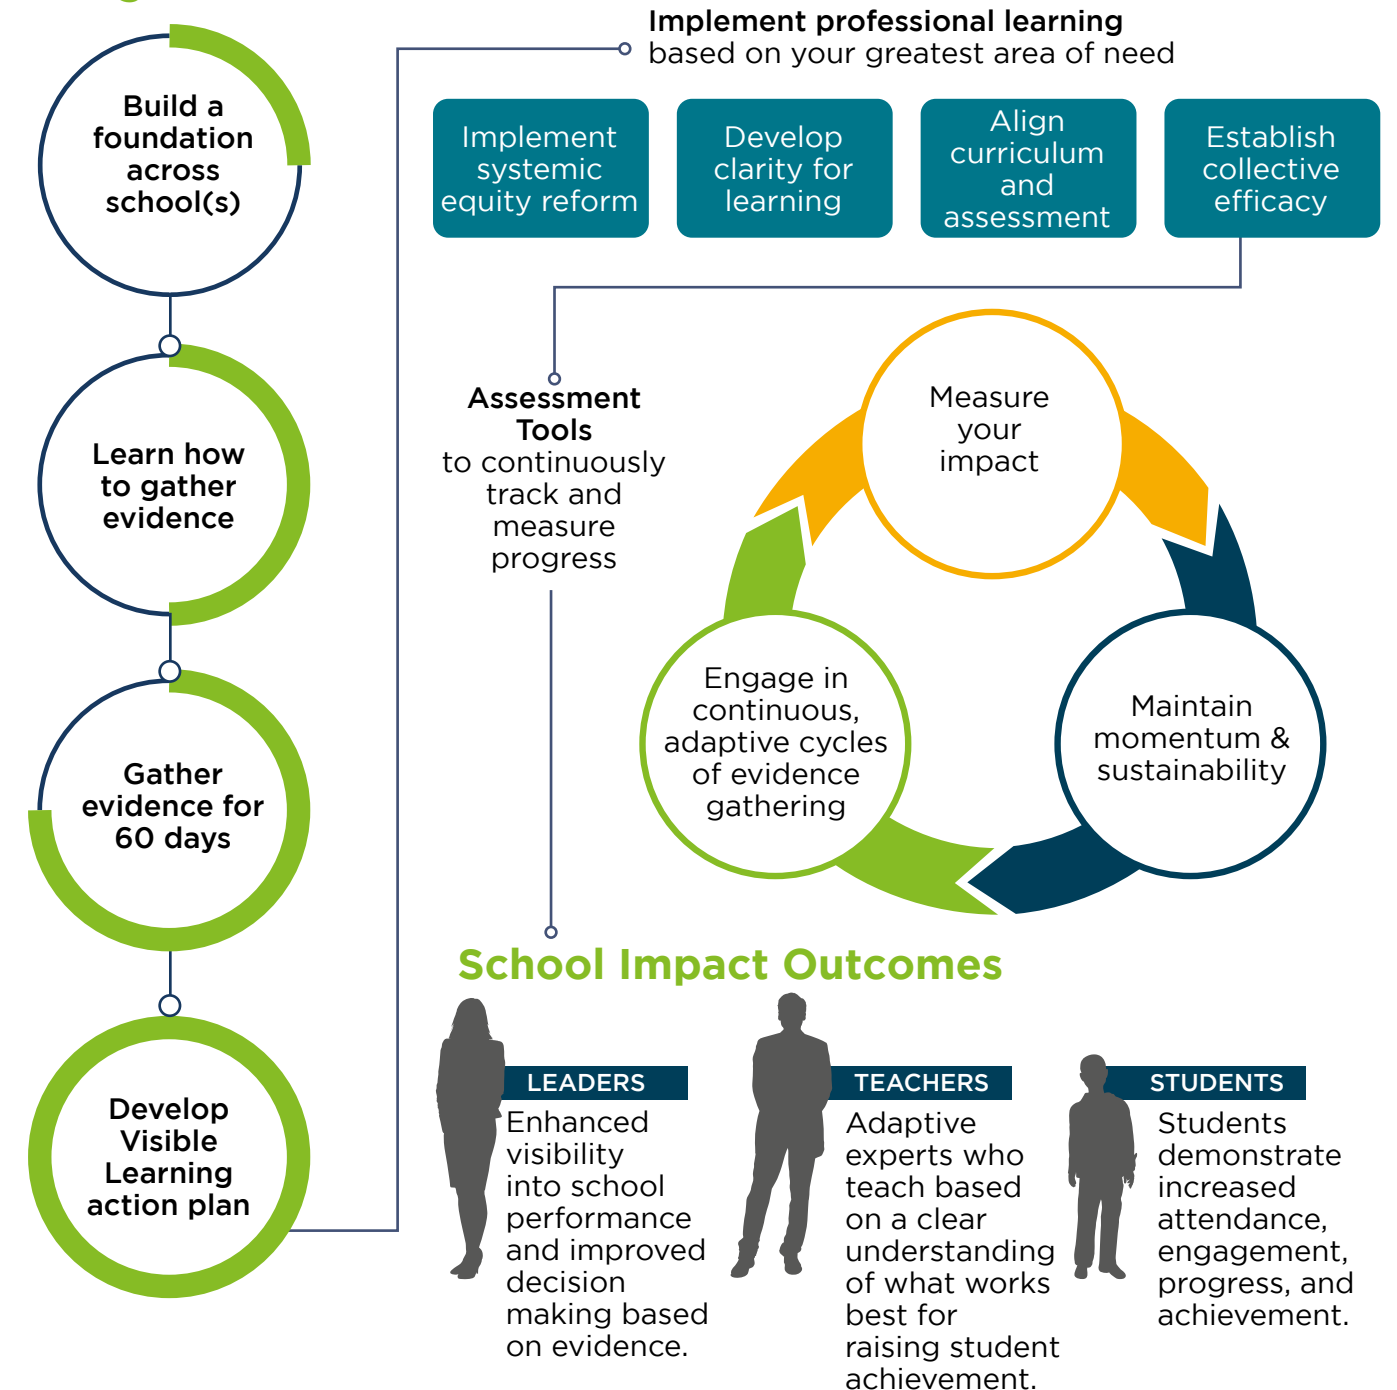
Build a foundation across school(s)

Learn how to gather evidence

Gather evidence for 60 days

Develop Visible Learning action plan

Implement professional learning based on your greatest area of need

Implement systemic equity reform

Develop clarity for learning

Align curriculum and assessment

Establish collective efficacy

Assessment Tools to continuously track and measure progress

Measure your impact

Maintain momentum & sustainability

Engage in continuous, adaptive cycles of evidence gathering

School Impact Outcomes

LEADERS
Enhanced visibility into school performance and improved decision making based on evidence.

TEACHERS
Adaptive experts who teach based on a clear understanding of what works best for raising student achievement.

STUDENTS
Students demonstrate increased attendance, engagement, progress, and achievement.